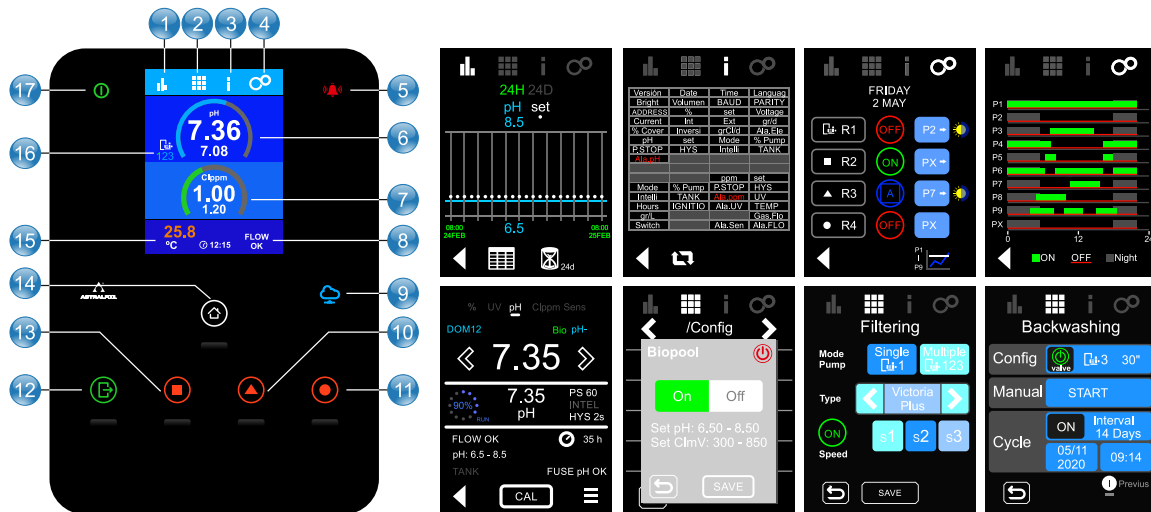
1 2 3 4

17 5

pH
7.36
7.08
123
16 6

Clppm
1.00
1.20
7

25.8
°C
12:15
FLOW OK
15 8

14
ASTRALPOOL
9

13 10
12 11

24H 24D
pH set
8.5
6.5
08:00 24FEB
08:00 25FEB
24d

| Versión | Date | Time | Languag |
|---|---|---|---|
| Bright | Volumen | BAUD | PARITY |
| ADDRESS | % | set | Voltage |
| Current | Int | Ext | gr/d |
| % Cover | Inversi | gr.Cl/d | Ala.Ele |
| pH | set | Mode | % Pump |
| P.STOP | HYS | Intelli | TANK |
| Ala.pH | | | |
| | | ppm | set |
| Mode | % Pump | P.STOP | HYS |
| Intelli | TANK | Ala.ORP | UV |
| Hours | IGNITIO | Ala.UV | TEMP |
| gr/L | | | Gas.Flo |
| Switch | | Ala.Sen | Ala.FLO |

FRIDAY
2 MAY
R1 OFF P2
R2 ON PX
R3 A P7
R4 OFF PX
P1
P9

P1
P2
P3
P4
P5
P6
P7
P8
P9
PX
0 12 24
ON OFF Night

% UV pH Clppm Sens
DOM12 Bio pH-
7.35
90% RUN
7.35 pH
PS 60
INTEL
HYS 2s
FLOW OK 35 h
pH: 6.5 - 8.5
TANK FUSE pH OK
CAL

/Config
Biopool
On Off
Set pH: 6.50 - 8.50
Set ClmV: 300 - 850
SAVE

Filtering
Mode Pump
Single 1
Multiple 123
Type
Victoria Plus
ON
Speed
s1 s2 s3
SAVE

Backwashing
Config
valve
3 30"
Manual START
Cycle
ON
Interval 14 Days
05/11 2020
09:14
Previus